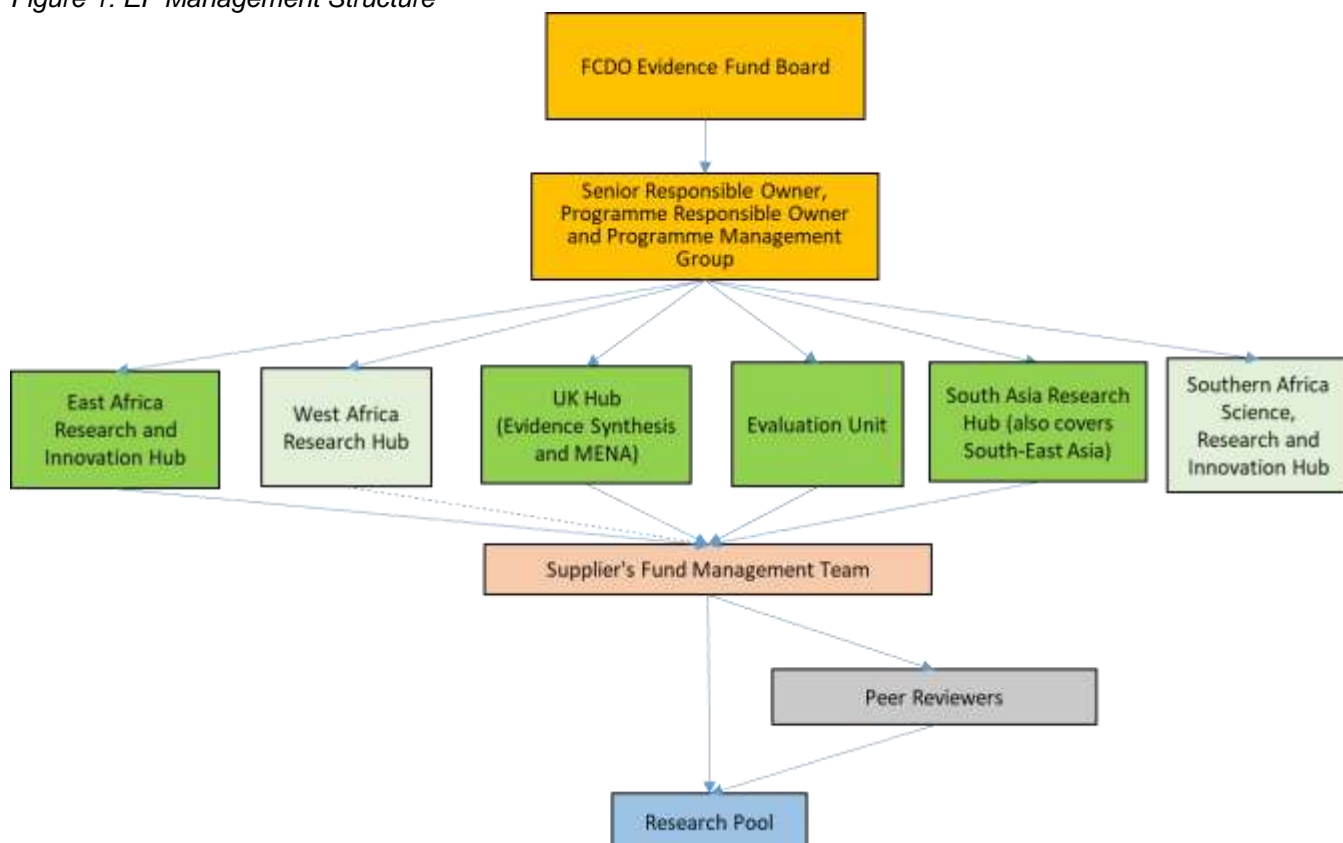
Figure 1: EF Management Structure

FCDO Evidence Fund Board

Senior Responsible Owner, Programme Responsible Owner and Programme Management Group

East Africa Research and Innovation Hub

West Africa Research Hub

UK Hub (Evidence Synthesis and MENA)

Evaluation Unit

South Asia Research Hub (also covers South-East Asia)

Southern Africa Science, Research and Innovation Hub

Supplier's Fund Management Team

Peer Reviewers

Research Pool